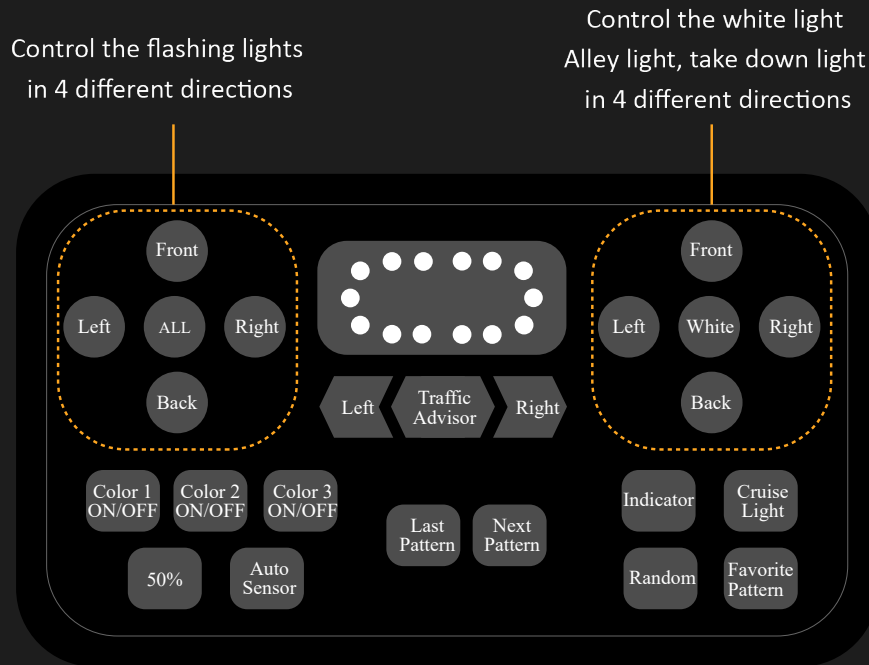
Control the flashing lights in 4 different directions

Control the white light Alley light, take down light in 4 different directions

Front

Left

ALL

Right

Back

Left

Traffic Advisor

Right

Front

Left

White

Right

Back

Color 1 ON/OFF

Color 2 ON/OFF

Color 3 ON/OFF

50%

Auto Sensor

Last Pattern

Next Pattern

Indicator

Cruise Light

Random

Favorite Pattern